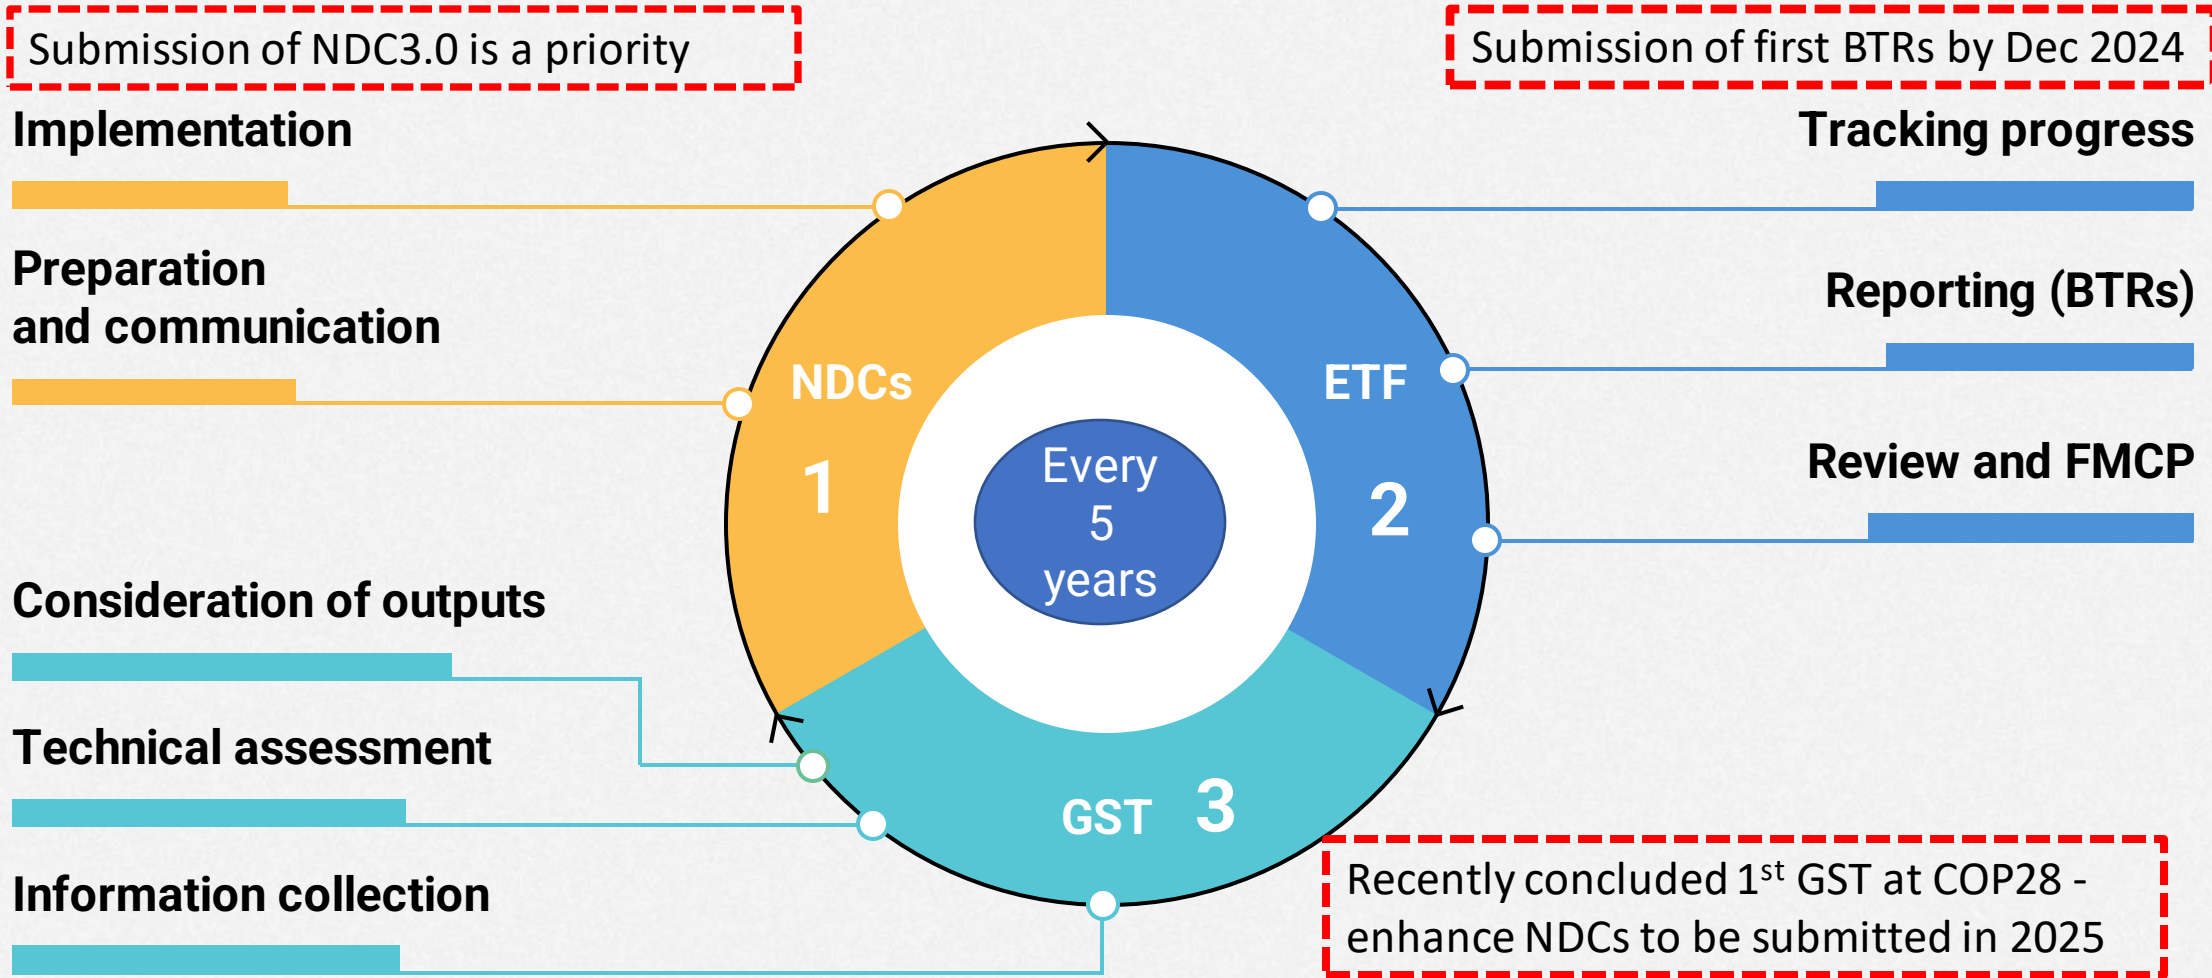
Submission of NDC3.0 is a priority

Submission of first BTRs by Dec 2024

Implementation

Preparation and communication

Consideration of outputs

Technical assessment

Information collection

Tracking progress

Reporting (BTRs)

Review and FMCP

NDCs

1

ETF

2

GST

3

Every 5 years

Recently concluded 1$^{st}$ GST at COP28 - enhance NDCs to be submitted in 2025